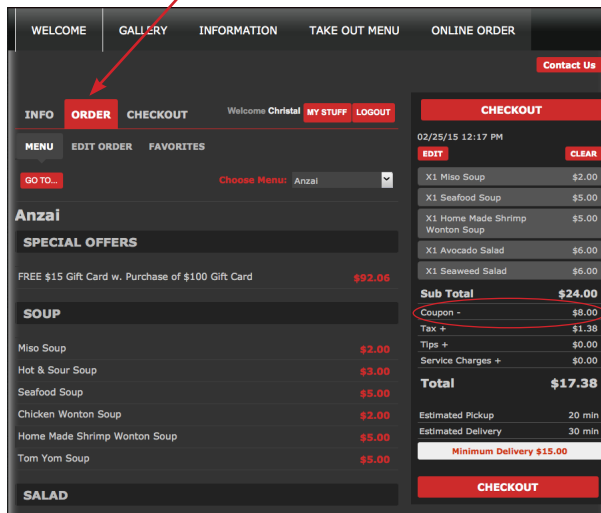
WELCOME GALLERY INFORMATION TAKE OUT MENU ONLINE ORDER

Contact Us

INFO ORDER CHECKOUT

Welcome Christal MY STUFF LOGOUT

MENU EDIT ORDER FAVORITES

GO TO...

Choose Menu: Anzai

Anzai

SPECIAL OFFERS

FREE $15 Gift Card w. Purchase of $100 Gift Card $92.06

SOUP

| | |
|---|---|
| Miso Soup | $2.00 |
| Hot & Sour Soup | $3.00 |
| Seafood Soup | $5.00 |
| Chicken Wonton Soup | $2.00 |
| Home Made Shrimp Wonton Soup | $5.00 |
| Tom Yom Soup | $5.00 |

SALAD

CHECKOUT

02/25/15 12:17 PM

EDIT CLEAR

| | |
|---|---|
| X1 Miso Soup | $2.00 |
| X1 Seafood Soup | $5.00 |
| X1 Home Made Shrimp Wonton Soup | $5.00 |
| X1 Avocado Salad | $6.00 |
| X1 Seaweed Salad | $6.00 |
| Sub Total | $24.00 |
| Coupon - | $8.00 |
| Tax + | $1.38 |
| Tips + | $0.00 |
| Service Charges + | $0.00 |
| Total | $17.38 |
| Estimated Pickup | 20 min |
| Estimated Delivery | 30 min |

Minimum Delivery $15.00

CHECKOUT